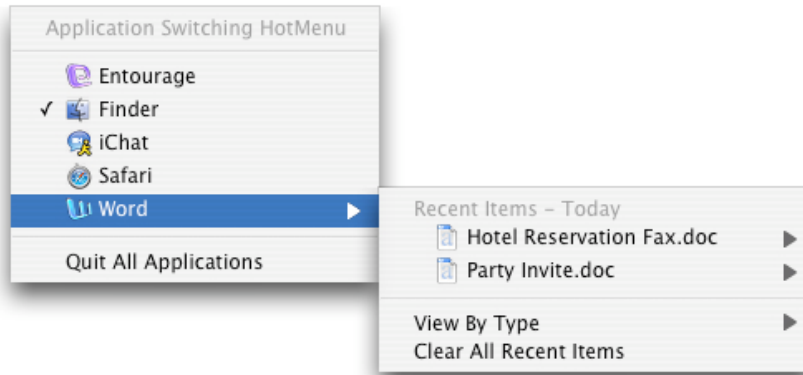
Application Switching HotMenu

Entourage
✓ Finder
iChat
Safari
Word ▶

Quit All Applications

Recent Items – Today
Hotel Reservation Fax.doc ▶
Party Invite.doc ▶

View By Type ▶
Clear All Recent Items